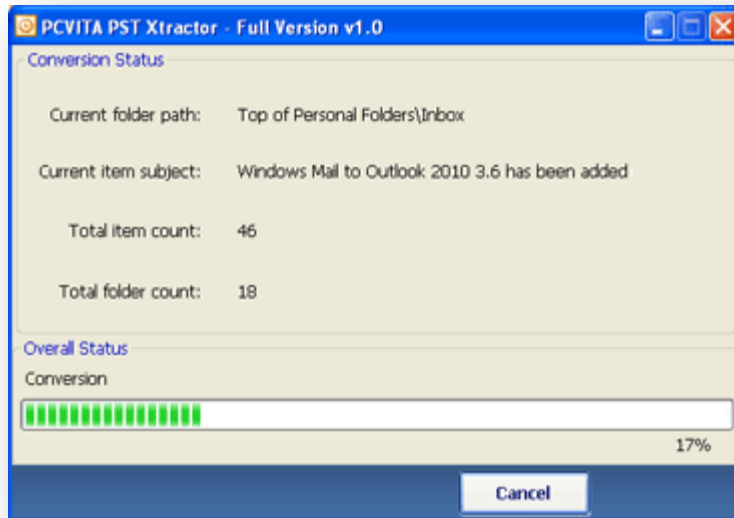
PCVITA PST Xtractor - Full Version v1.0

Conversion Status

Current folder path: Top of Personal Folders\Inbox

Current item subject: Windows Mail to Outlook 2010 3.6 has been added

Total item count: 46

Total folder count: 18

Overall Status

Conversion

17%

Cancel